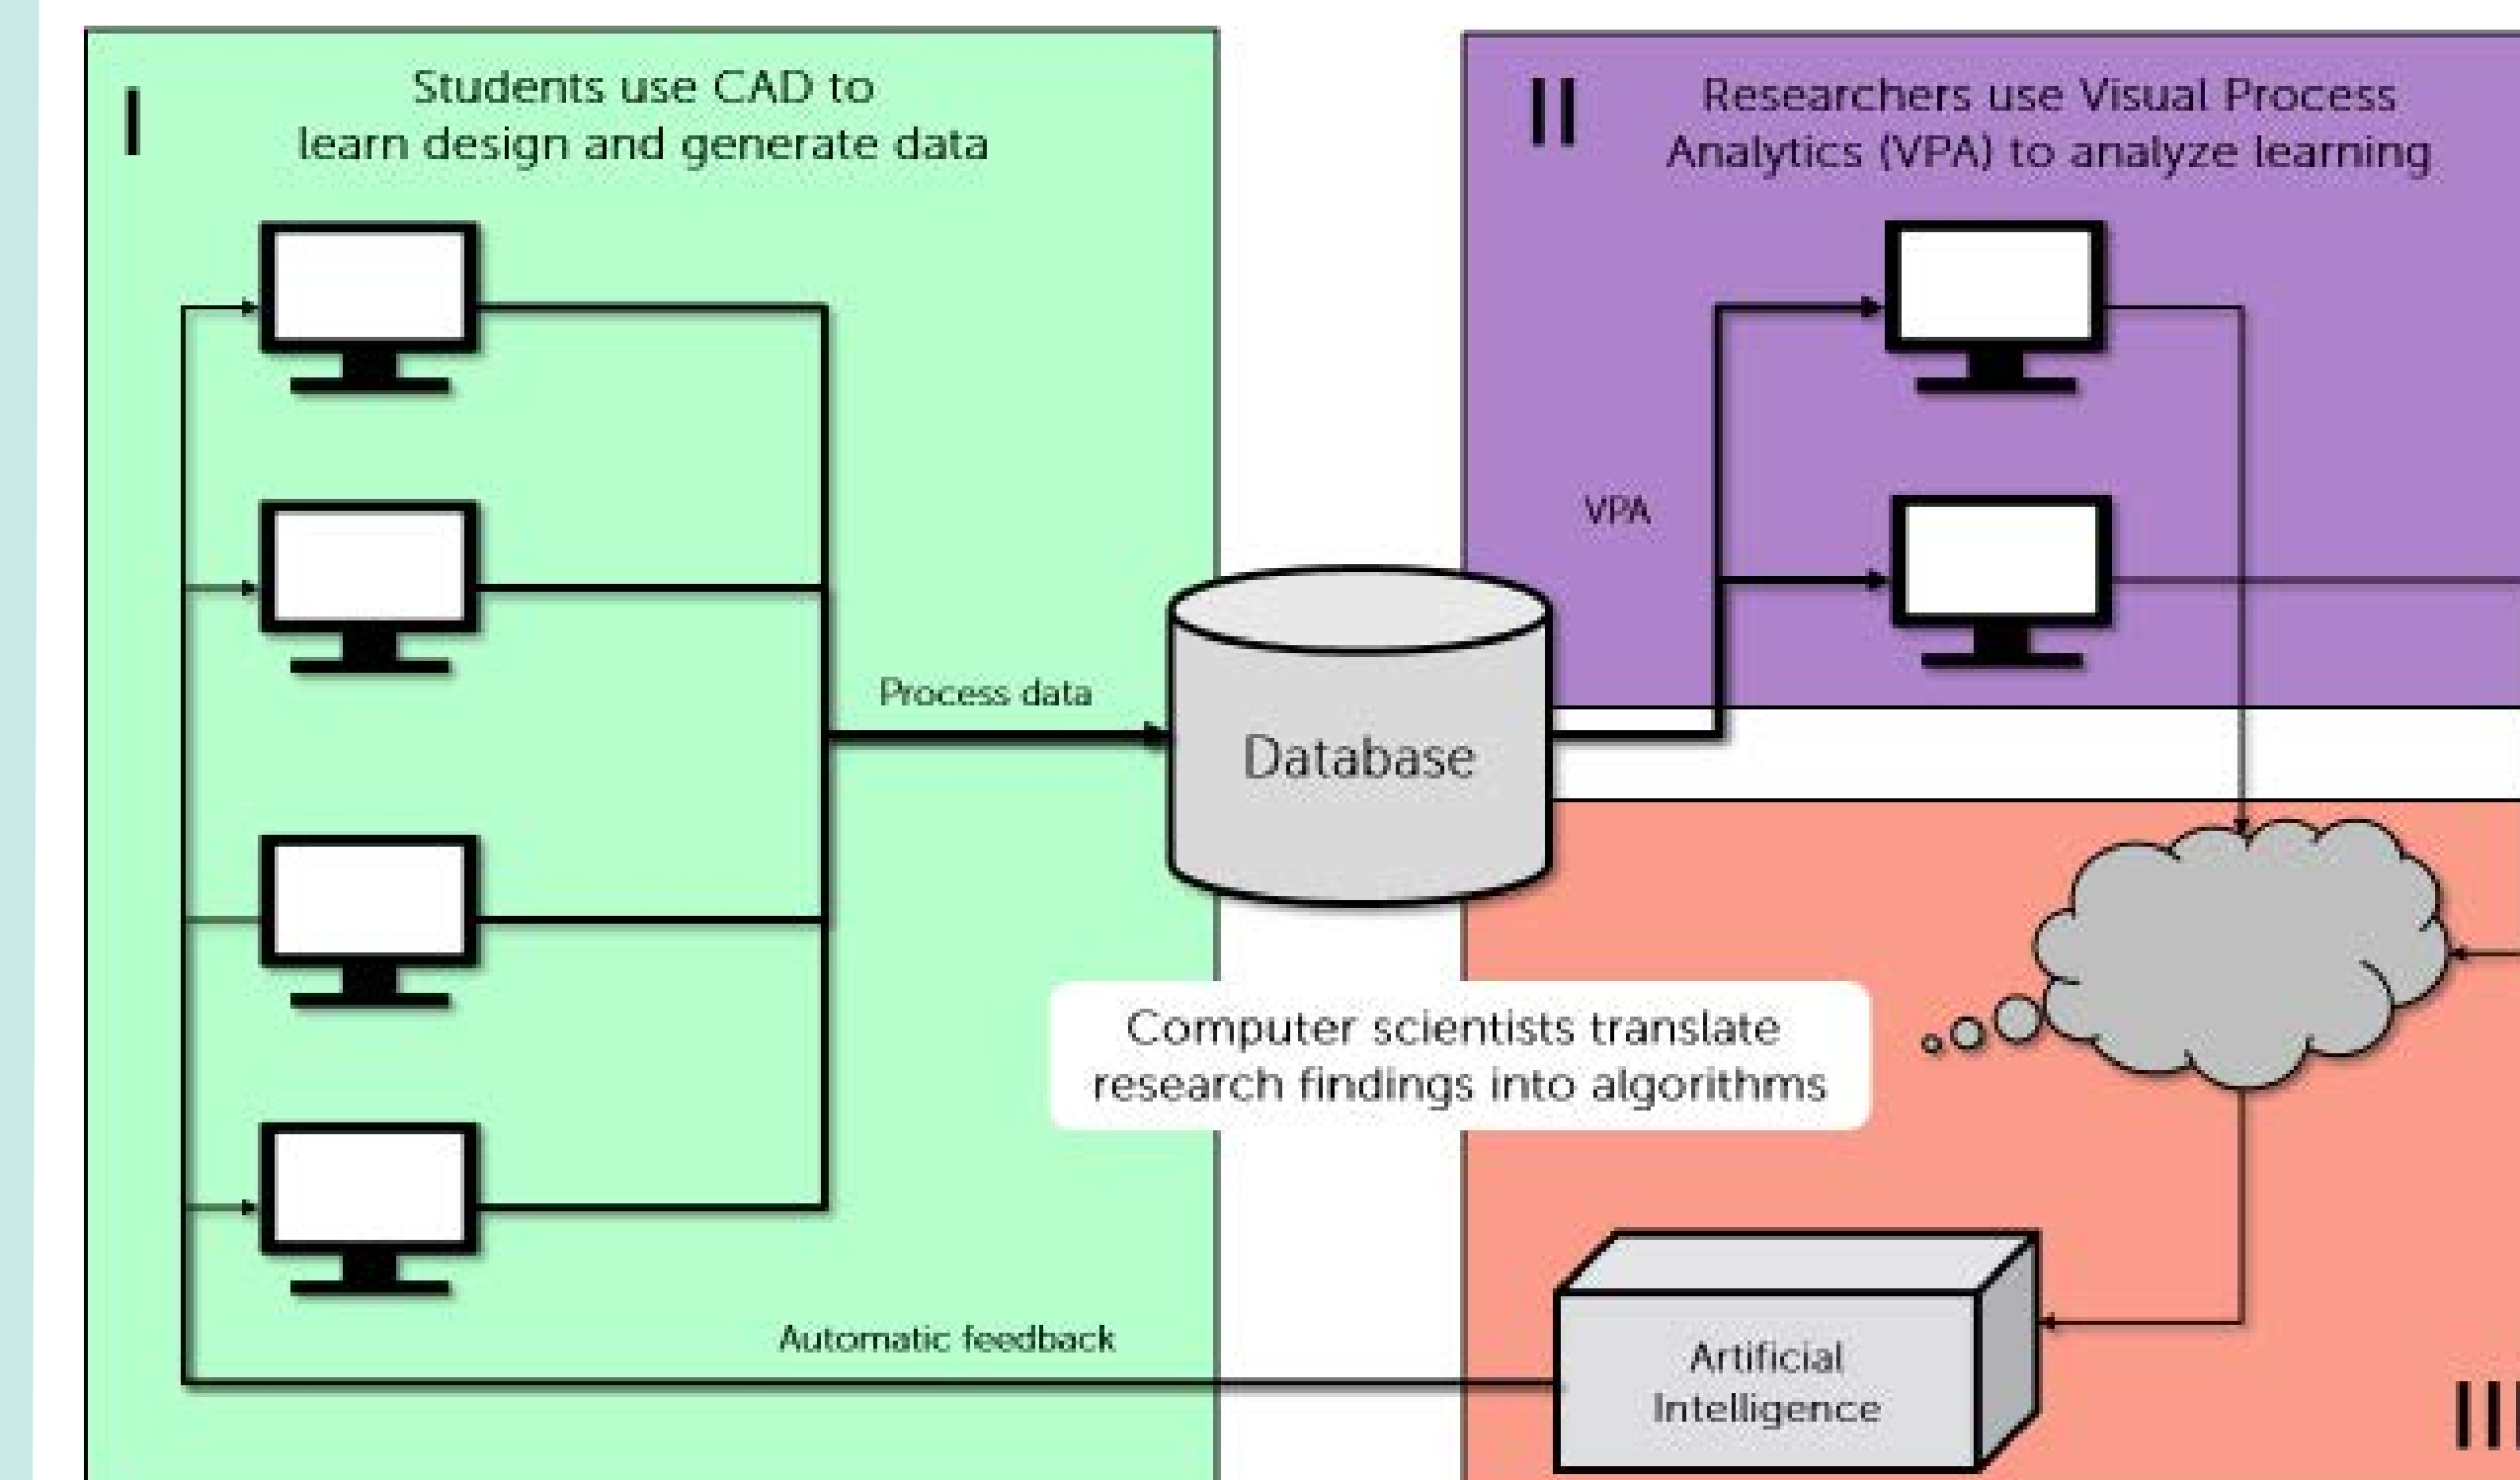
I

Students use CAD to learn design and generate data

II

Researchers use Visual Process Analytics (VPA) to analyze learning

VPA

Process data

Database

Computer scientists translate research findings into algorithms

Automatic feedback

Artificial Intelligence

III